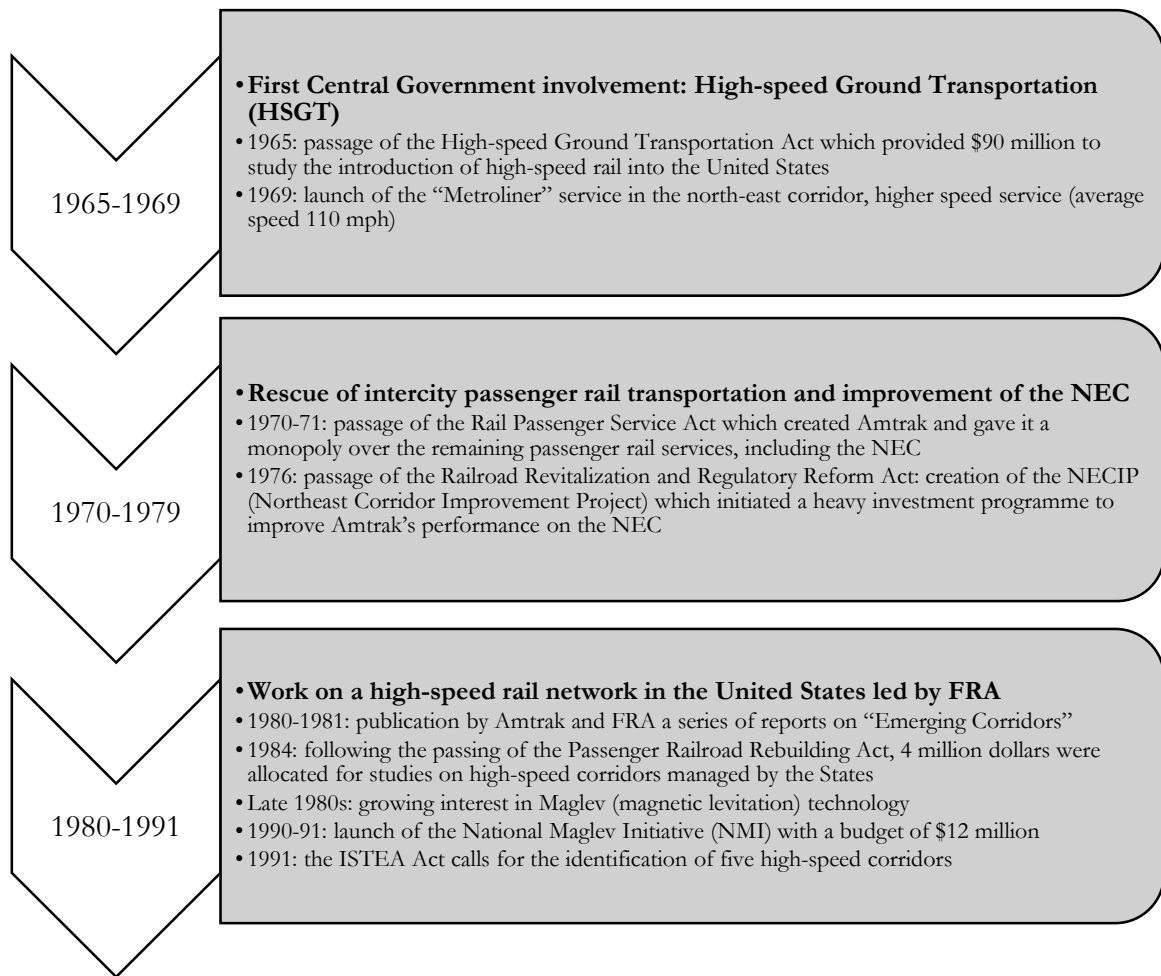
1965-1969

• First Central Government involvement: High-speed Ground Transportation (HSGT)
• 1965: passage of the High-speed Ground Transportation Act which provided \$90 million to study the introduction of high-speed rail into the United States
• 1969: launch of the "Metroliner" service in the north-east corridor, higher speed service (average speed 110 mph)

1970-1979

• Rescue of intercity passenger rail transportation and improvement of the NEC
• 1970-71: passage of the Rail Passenger Service Act which created Amtrak and gave it a monopoly over the remaining passenger rail services, including the NEC
• 1976: passage of the Railroad Revitalization and Regulatory Reform Act: creation of the NECIP (Northeast Corridor Improvement Project) which initiated a heavy investment programme to improve Amtrak's performance on the NEC

1980-1991

• Work on a high-speed rail network in the United States led by FRA
• 1980-1981: publication by Amtrak and FRA a series of reports on "Emerging Corridors"
• 1984: following the passing of the Passenger Railroad Rebuilding Act, 4 million dollars were allocated for studies on high-speed corridors managed by the States
• Late 1980s: growing interest in Maglev (magnetic levitation) technology
• 1990-91: launch of the National Maglev Initiative (NMI) with a budget of \$12 million
• 1991: the ISTEA Act calls for the identification of five high-speed corridors